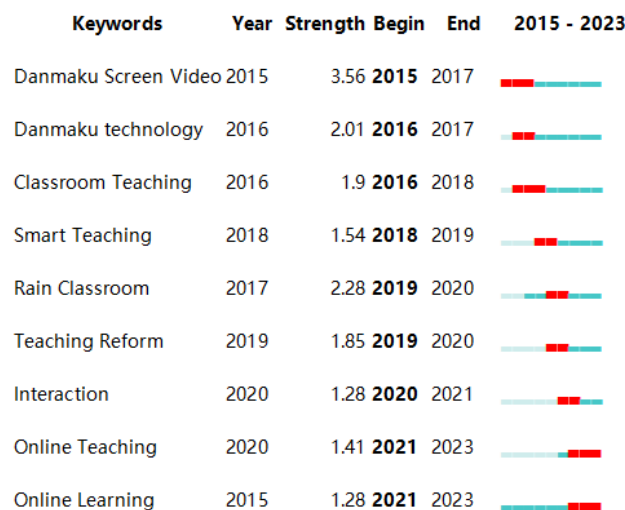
| Keywords | Year | Strength | Begin | End | 2015 - 2023 |
|---|---|---|---|---|---|
| Danmaku Screen Video | 2015 | 3.56 | **2015** | 2017 | |
| Danmaku technology | 2016 | 2.01 | **2016** | 2017 | |
| Classroom Teaching | 2016 | 1.9 | **2016** | 2018 | |
| Smart Teaching | 2018 | 1.54 | **2018** | 2019 | |
| Rain Classroom | 2017 | 2.28 | **2019** | 2020 | |
| Teaching Reform | 2019 | 1.85 | **2019** | 2020 | |
| Interaction | 2020 | 1.28 | **2020** | 2021 | |
| Online Teaching | 2020 | 1.41 | **2021** | 2023 | |
| Online Learning | 2015 | 1.28 | **2021** | 2023 | |